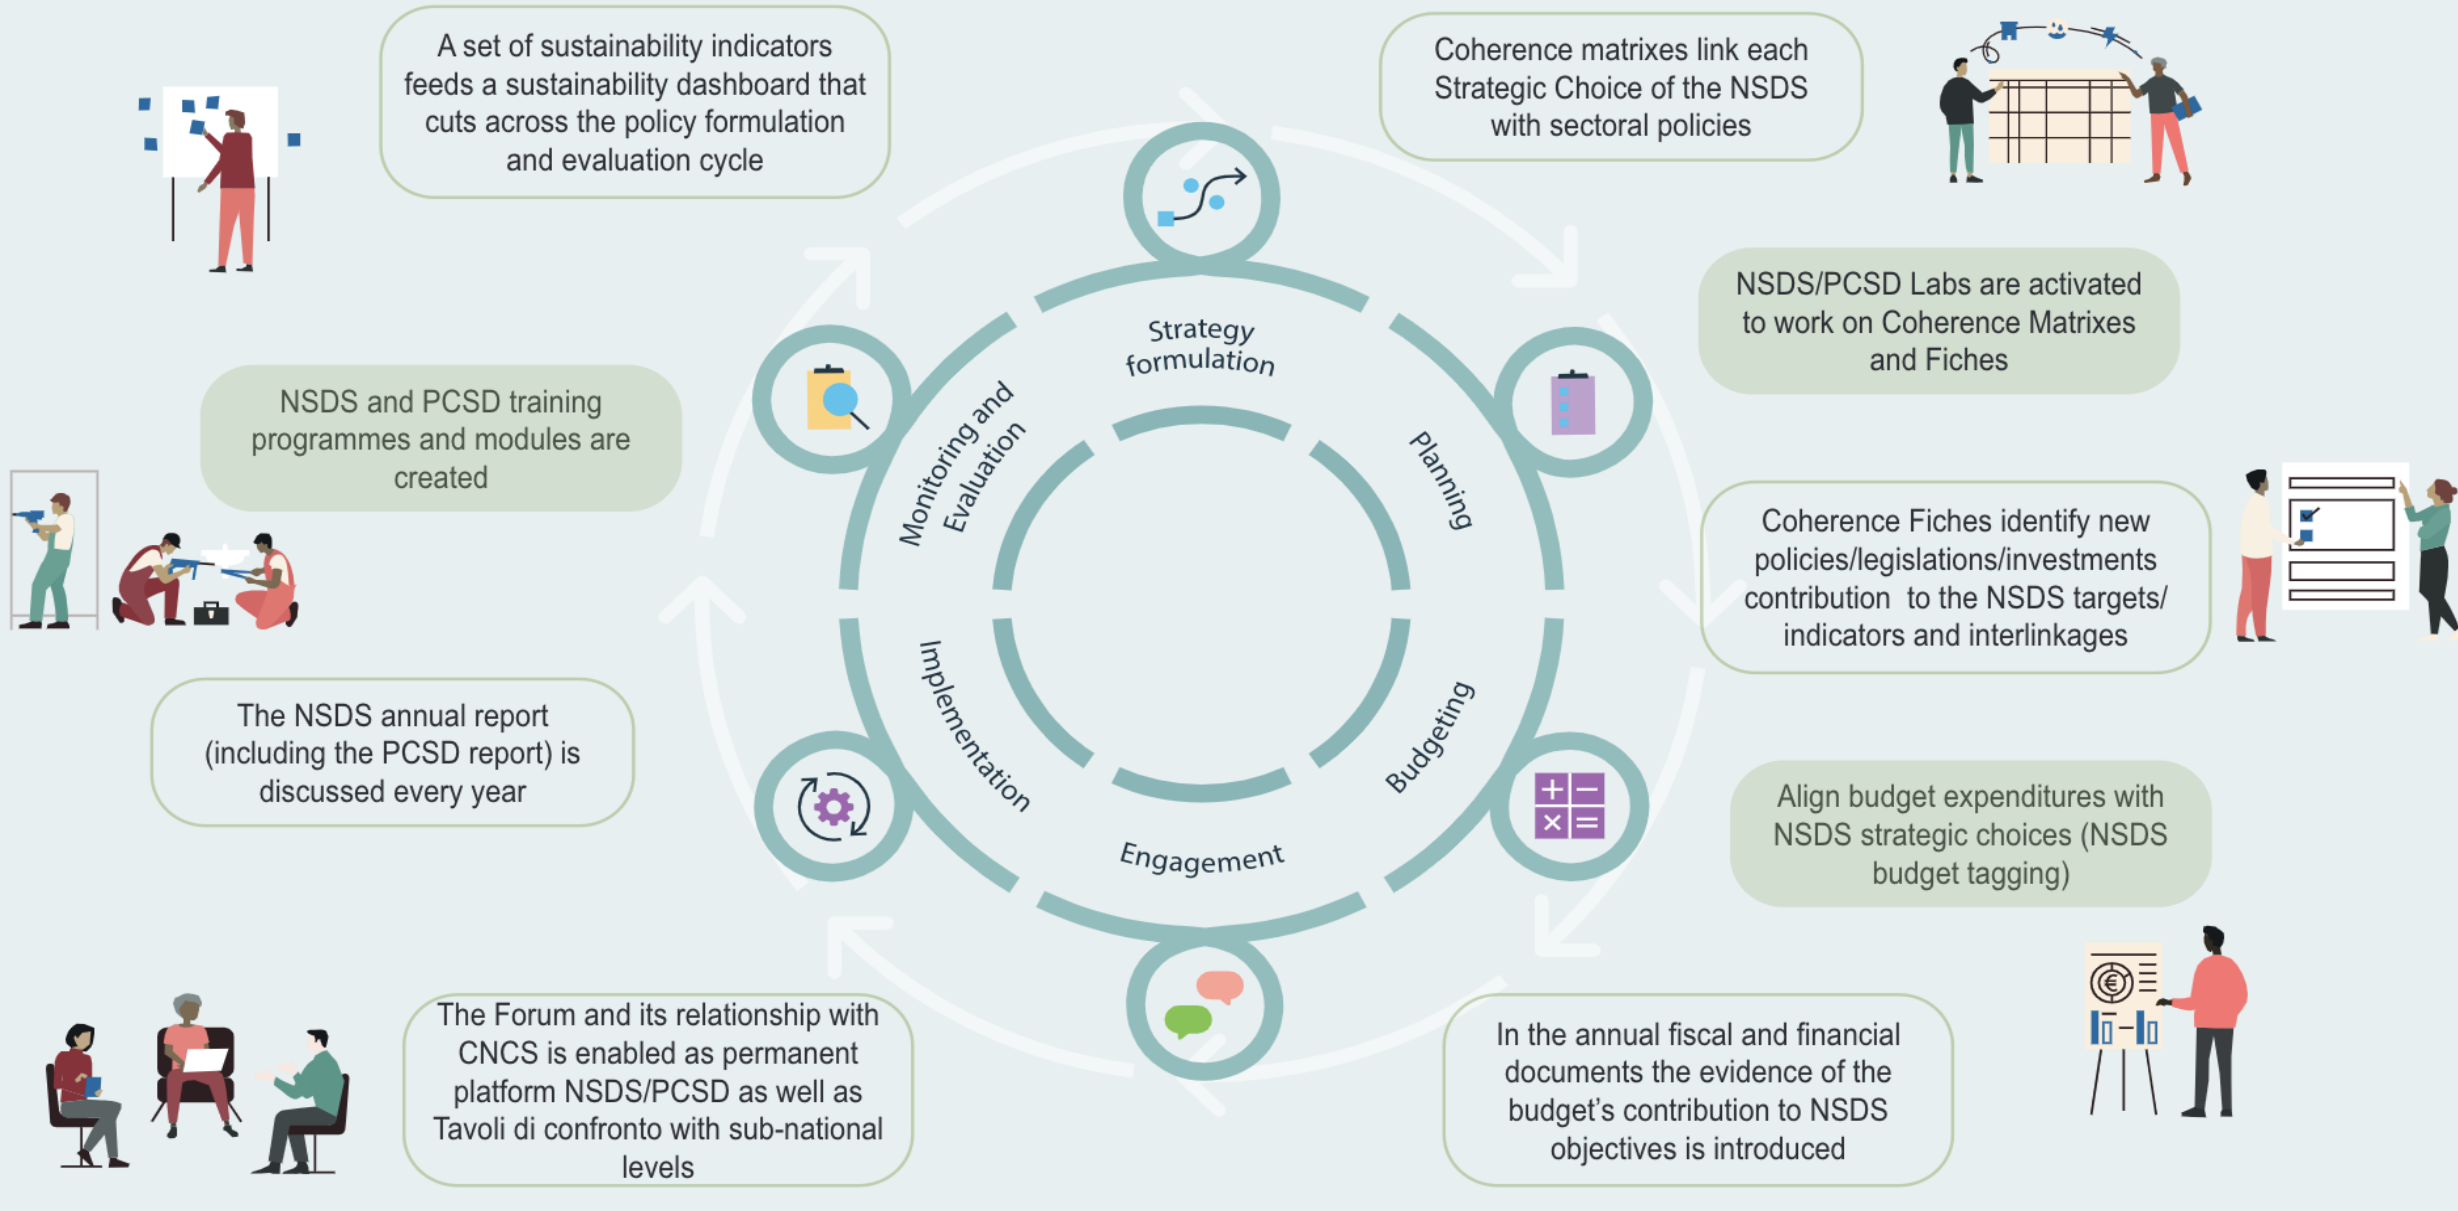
A set of sustainability indicators feeds a sustainability dashboard that cuts across the policy formulation and evaluation cycle

Coherence matrixes link each Strategic Choice of the NSDS with sectoral policies

NSDS/PCSD Labs are activated to work on Coherence Matrixes and Fiches

NSDS and PCSD training programmes and modules are created

Coherence Fiches identify new policies/legislations/investments contribution to the NSDS targets/ indicators and interlinkages

The NSDS annual report (including the PCSD report) is discussed every year

Align budget expenditures with NSDS strategic choices (NSDS budget tagging)

The Forum and its relationship with CNCS is enabled as permanent platform NSDS/PCSD as well as Tavoli di confronto with sub-national levels

In the annual fiscal and financial documents the evidence of the budget's contribution to NSDS objectives is introduced

Strategy formulation

Planning

Budgeting

Engagement

Implementation

Monitoring and Evaluation